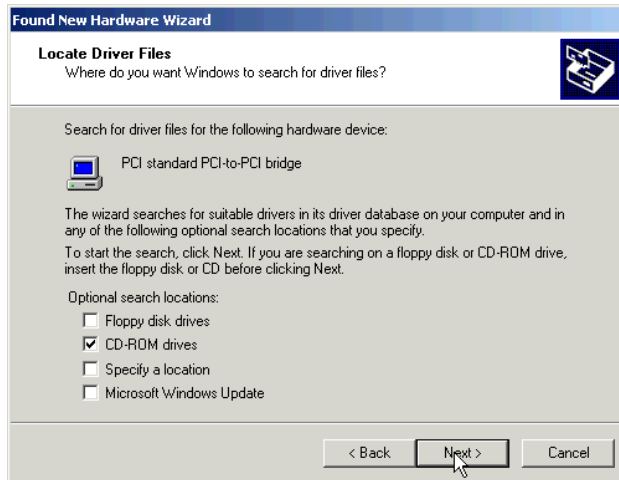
Found New Hardware Wizard

Locate Driver Files
Where do you want Windows to search for driver files?

Search for driver files for the following hardware device:

PCI standard PCI-to-PCI bridge

The wizard searches for suitable drivers in its driver database on your computer and in any of the following optional search locations that you specify.

To start the search, click Next. If you are searching on a floppy disk or CD-ROM drive, insert the floppy disk or CD before clicking Next.

Optional search locations:
☐ Floppy disk drives
☑ CD-ROM drives
☐ Specify a location
☐ Microsoft Windows Update

< Back | Next > | Cancel